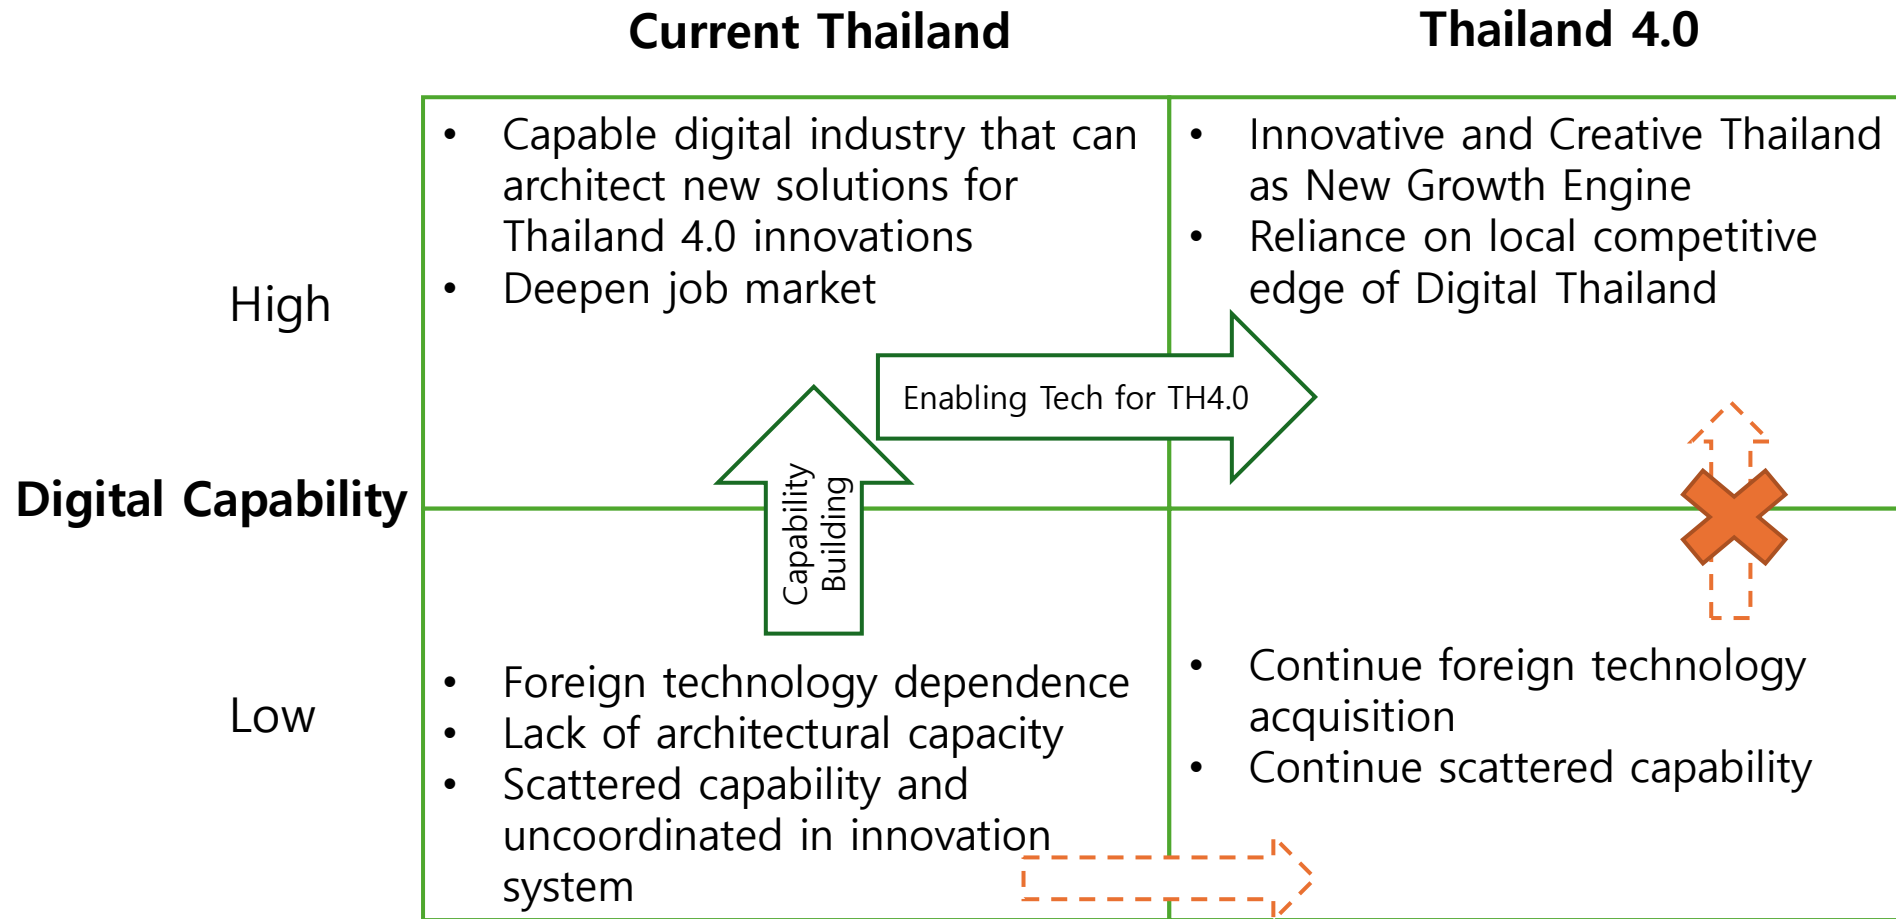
Current Thailand

Thailand 4.0

High

Digital Capability

Low

• Capable digital industry that can architect new solutions for Thailand 4.0 innovations
• Deepen job market

• Innovative and Creative Thailand as New Growth Engine
• Reliance on local competitive edge of Digital Thailand

Enabling Tech for TH4.0

Capability Building

• Foreign technology dependence
• Lack of architectural capacity
• Scattered capability and uncoordinated in innovation system

• Continue foreign technology acquisition
• Continue scattered capability